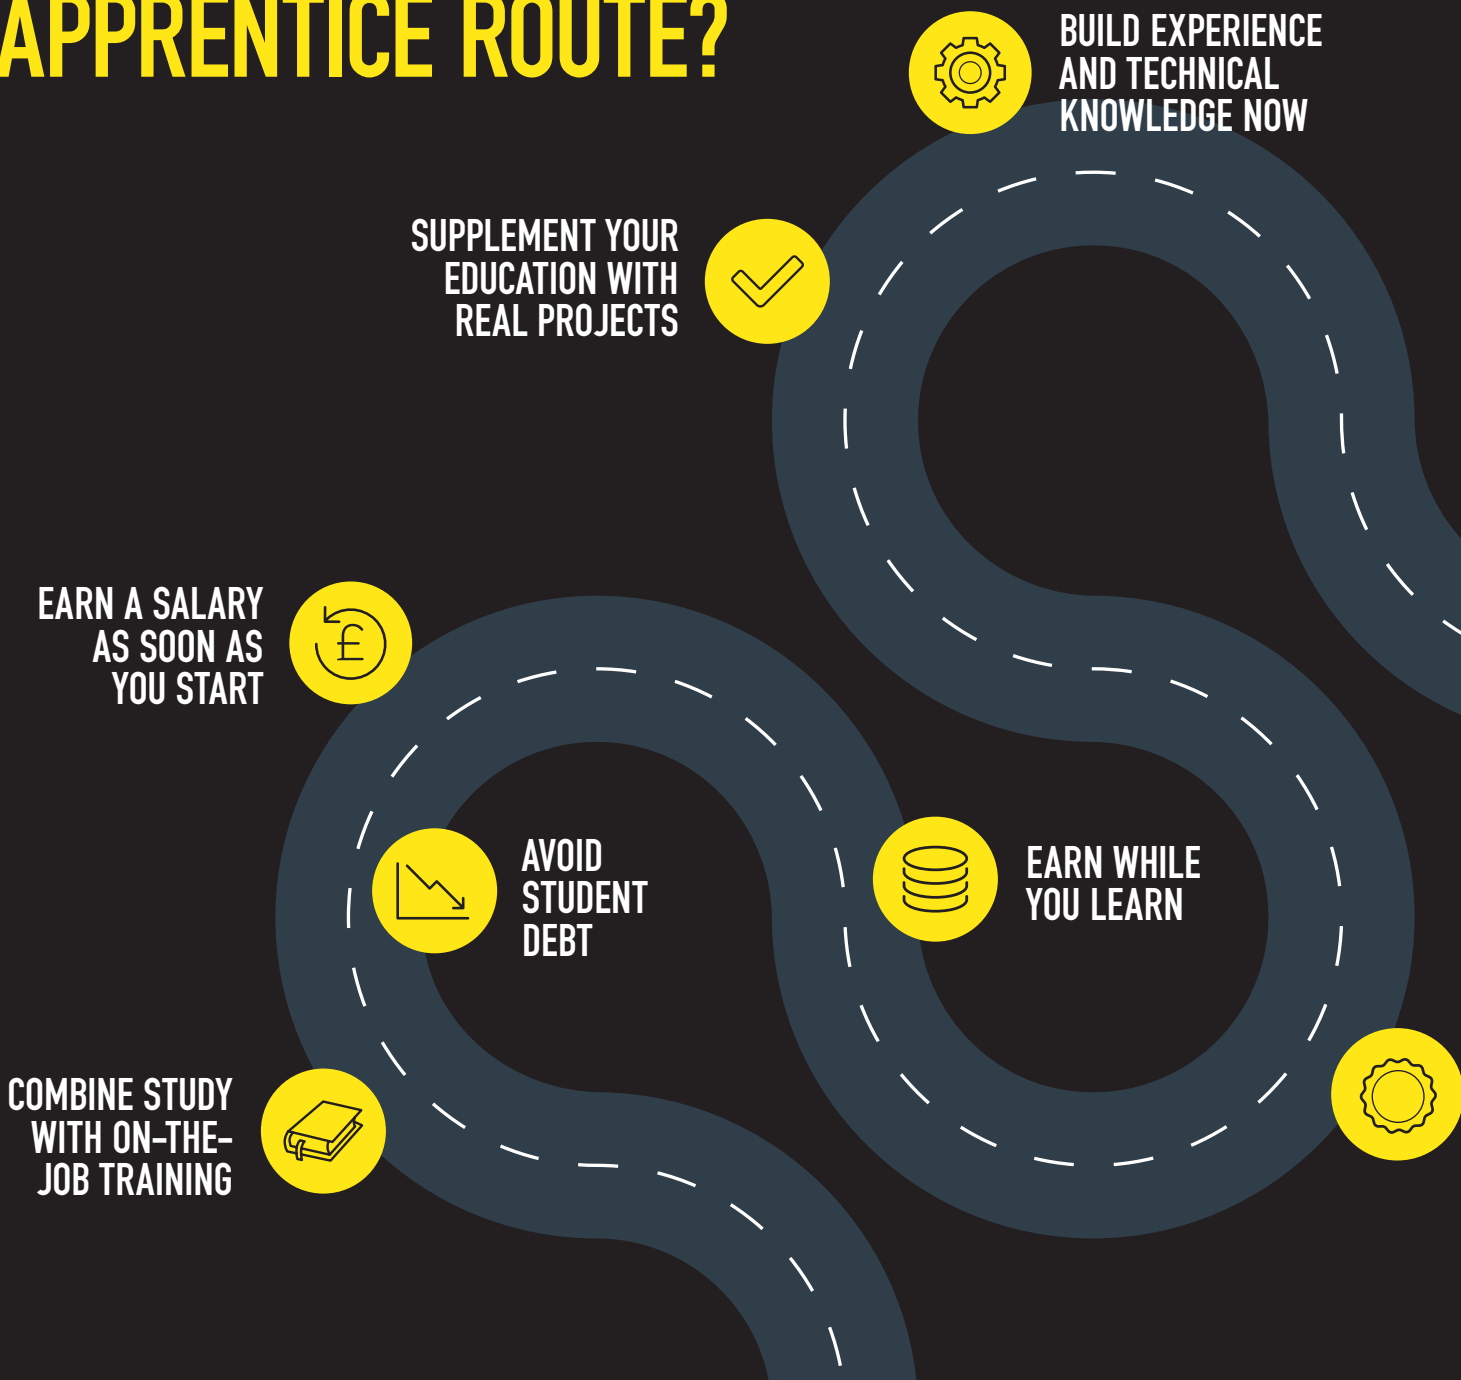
APPRENTICE ROUTE?

BUILD EXPERIENCE AND TECHNICAL KNOWLEDGE NOW

SUPPLEMENT YOUR EDUCATION WITH REAL PROJECTS

EARN A SALARY AS SOON AS YOU START

AVOID STUDENT DEBT

EARN WHILE YOU LEARN

COMBINE STUDY WITH ON-THE-JOB TRAINING